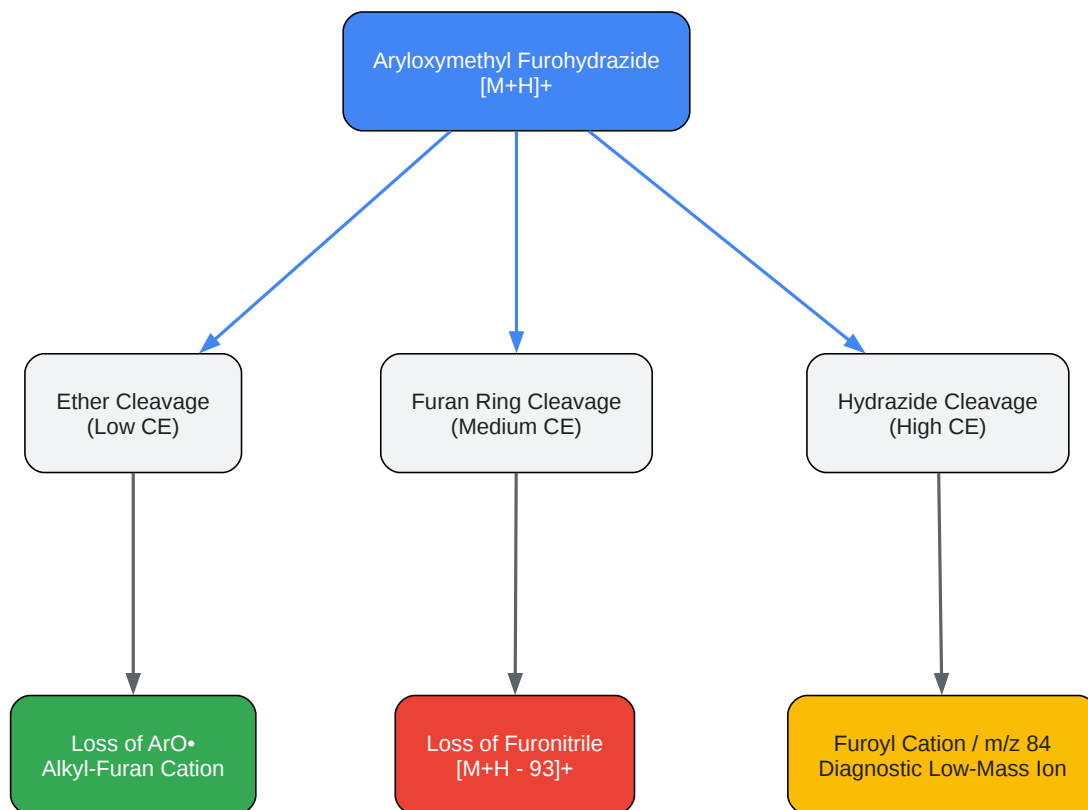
Aryloxymethyl Furohydrazide
[M+H]+

Ether Cleavage
(Low CE)

Furan Ring Cleavage
(Medium CE)

Hydrazide Cleavage
(High CE)

Loss of ArO•
Alkyl-Furan Cation

Loss of Furonitrile
[M+H - 93]+

Furoyl Cation / m/z 84
Diagnostic Low-Mass Ion